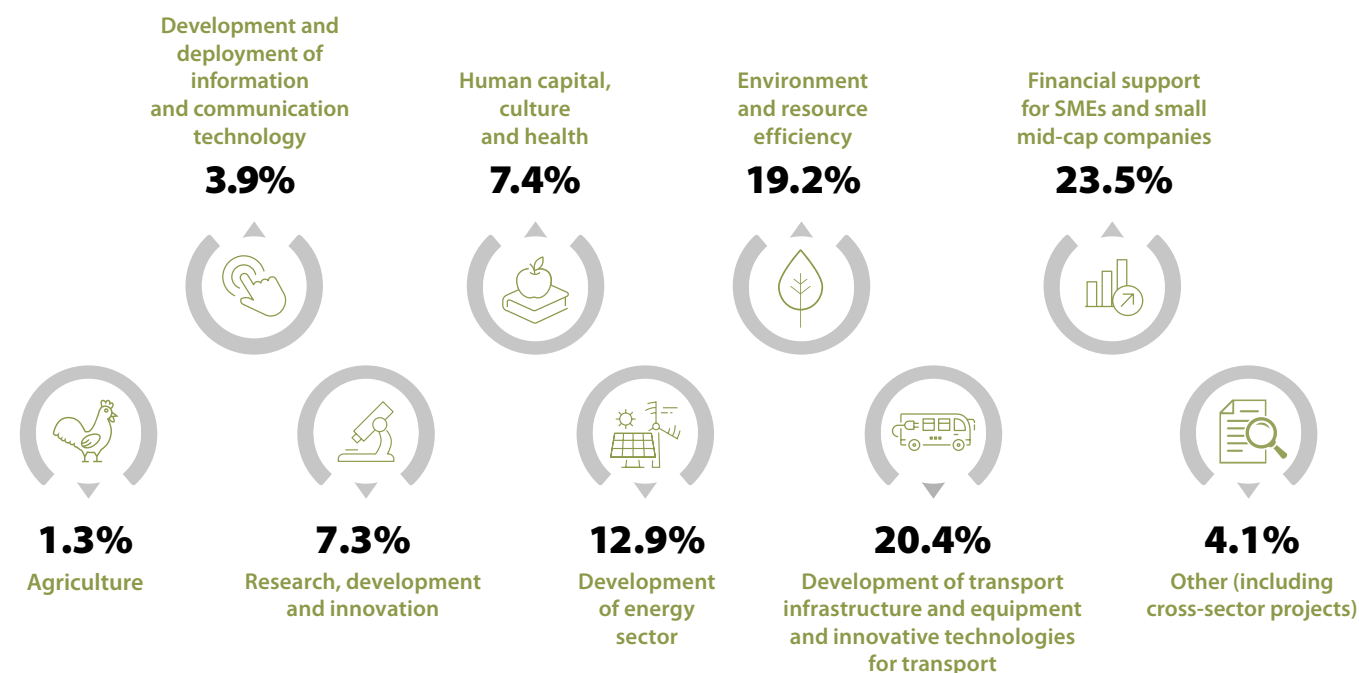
Development and deployment of information and communication technology
3.9%

Human capital, culture and health
7.4%

Environment and resource efficiency
19.2%

Financial support for SMEs and small mid-cap companies
23.5%

1.3%
Agriculture

7.3%
Research, development and innovation

12.9%
Development of energy sector

20.4%
Development of transport infrastructure and equipment and innovative technologies for transport

4.1%
Other (including cross-sector projects)